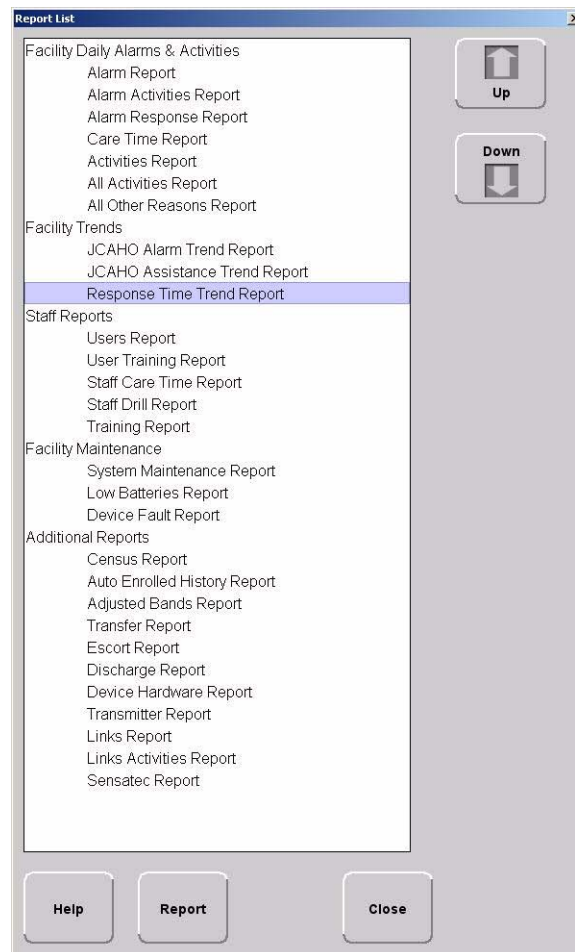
Report List

Facility Daily Alarms & Activities
Alarm Report
Alarm Activities Report
Alarm Response Report
Care Time Report
Activities Report
All Activities Report
All Other Reasons Report
Facility Trends
JCAHO Alarm Trend Report
JCAHO Assistance Trend Report
Response Time Trend Report
Staff Reports
Users Report
User Training Report
Staff Care Time Report
Staff Drill Report
Training Report
Facility Maintenance
System Maintenance Report
Low Batteries Report
Device Fault Report
Additional Reports
Census Report
Auto Enrolled History Report
Adjusted Bands Report
Transfer Report
Escort Report
Discharge Report
Device Hardware Report
Transmitter Report
Links Report
Links Activities Report
Sensatec Report

Up

Down

Help

Report

Close